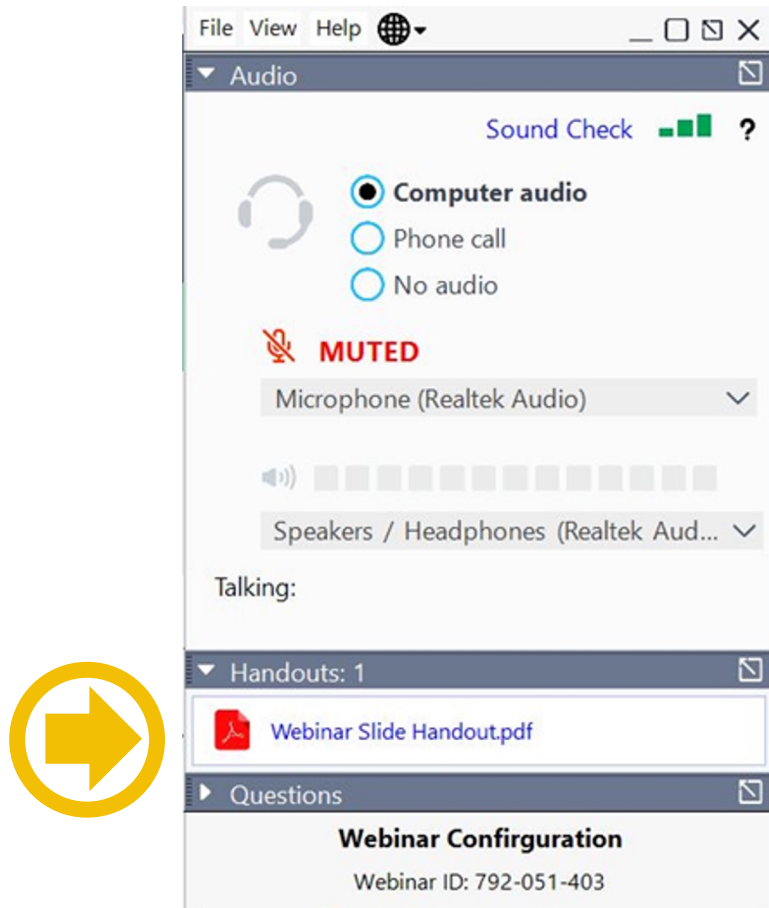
File View Help

Audio

Sound Check ?

Computer audio
Phone call
No audio

MUTED

Microphone (Realtek Audio)

Speakers / Headphones (Realtek Aud...

Talking:

Handouts: 1

Webinar Slide Handout.pdf

Questions

Webinar Confirguration

Webinar ID: 792-051-403